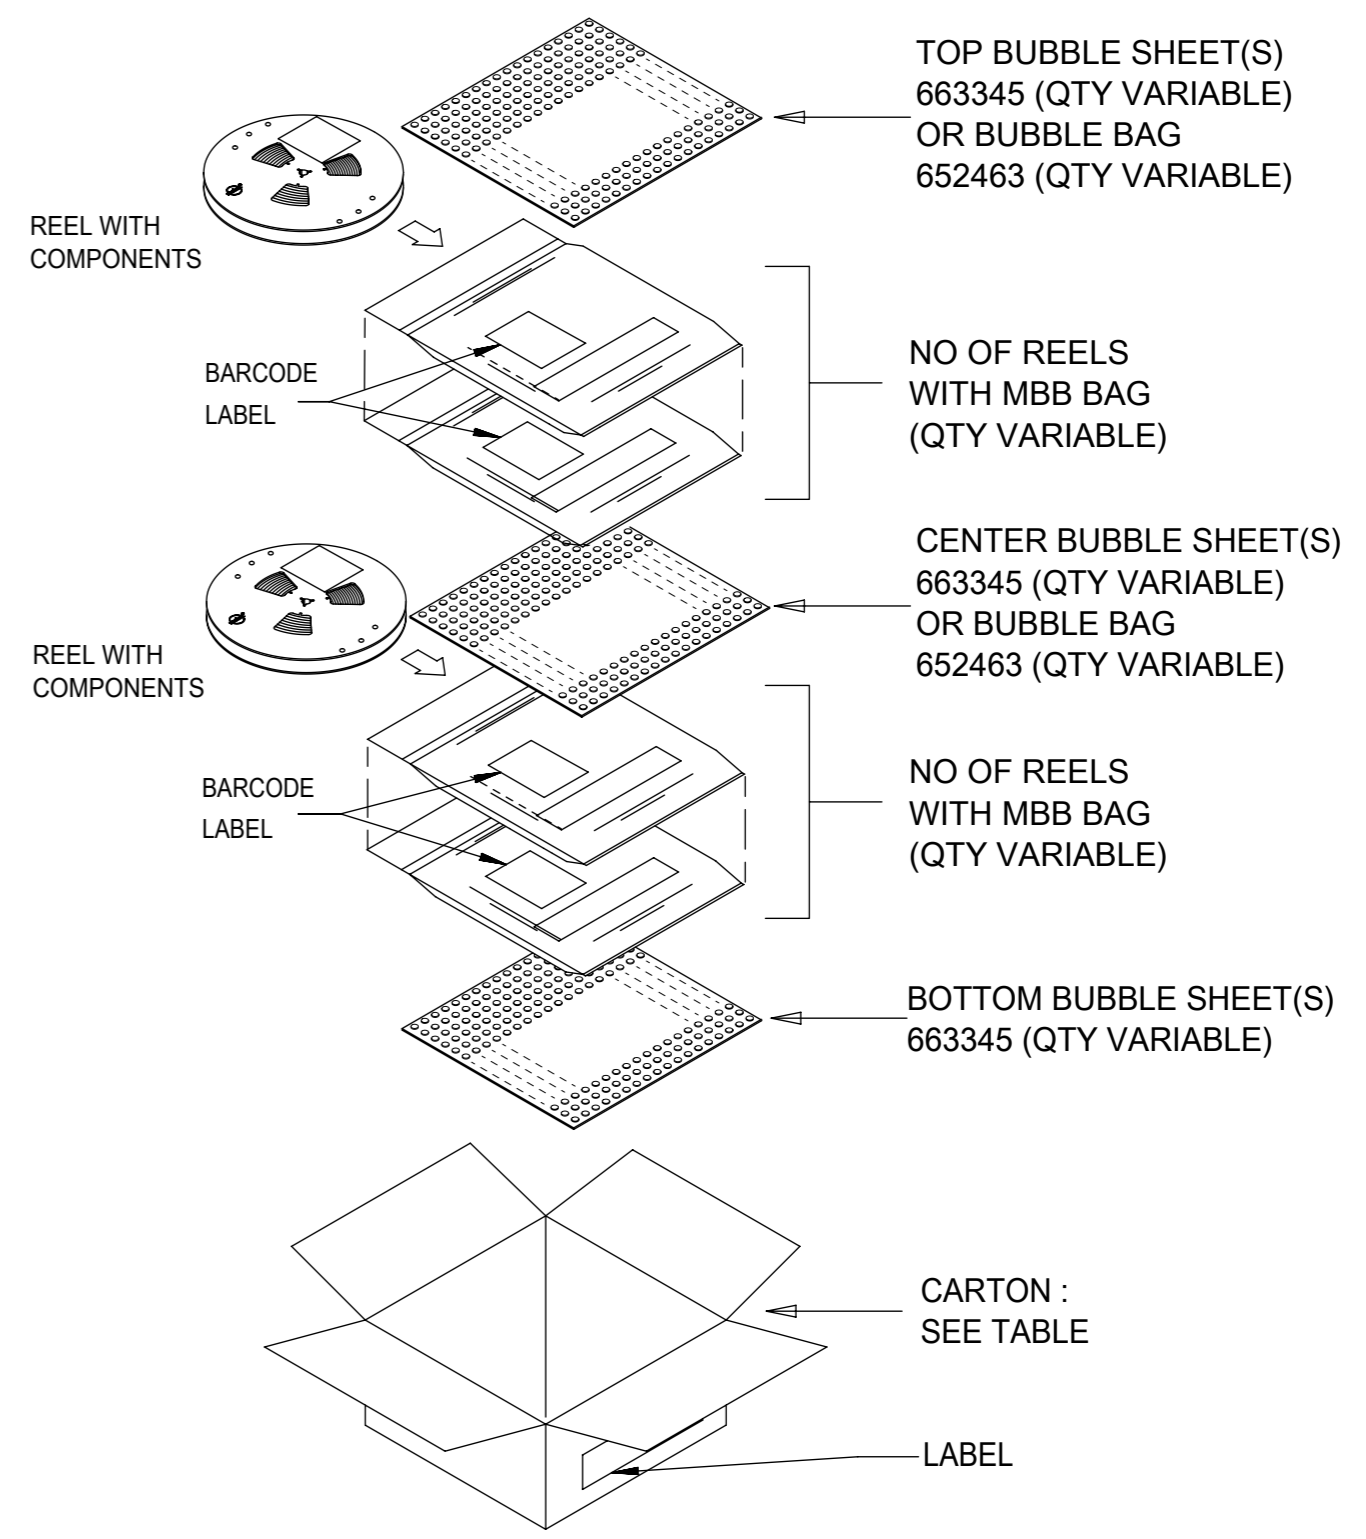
TOP BUBBLE SHEET(S)
663345 (QTY VARIABLE)
OR BUBBLE BAG
652463 (QTY VARIABLE)

REEL WITH
COMPONENTS

BARCODE
LABEL

NO OF REELS
WITH MBB BAG
(QTY VARIABLE)

CENTER BUBBLE SHEET(S)
663345 (QTY VARIABLE)
OR BUBBLE BAG
652463 (QTY VARIABLE)

REEL WITH
COMPONENTS

BARCODE
LABEL

NO OF REELS
WITH MBB BAG
(QTY VARIABLE)

BOTTOM BUBBLE SHEET(S)
663345 (QTY VARIABLE)

CARTON :
SEE TABLE

LABEL